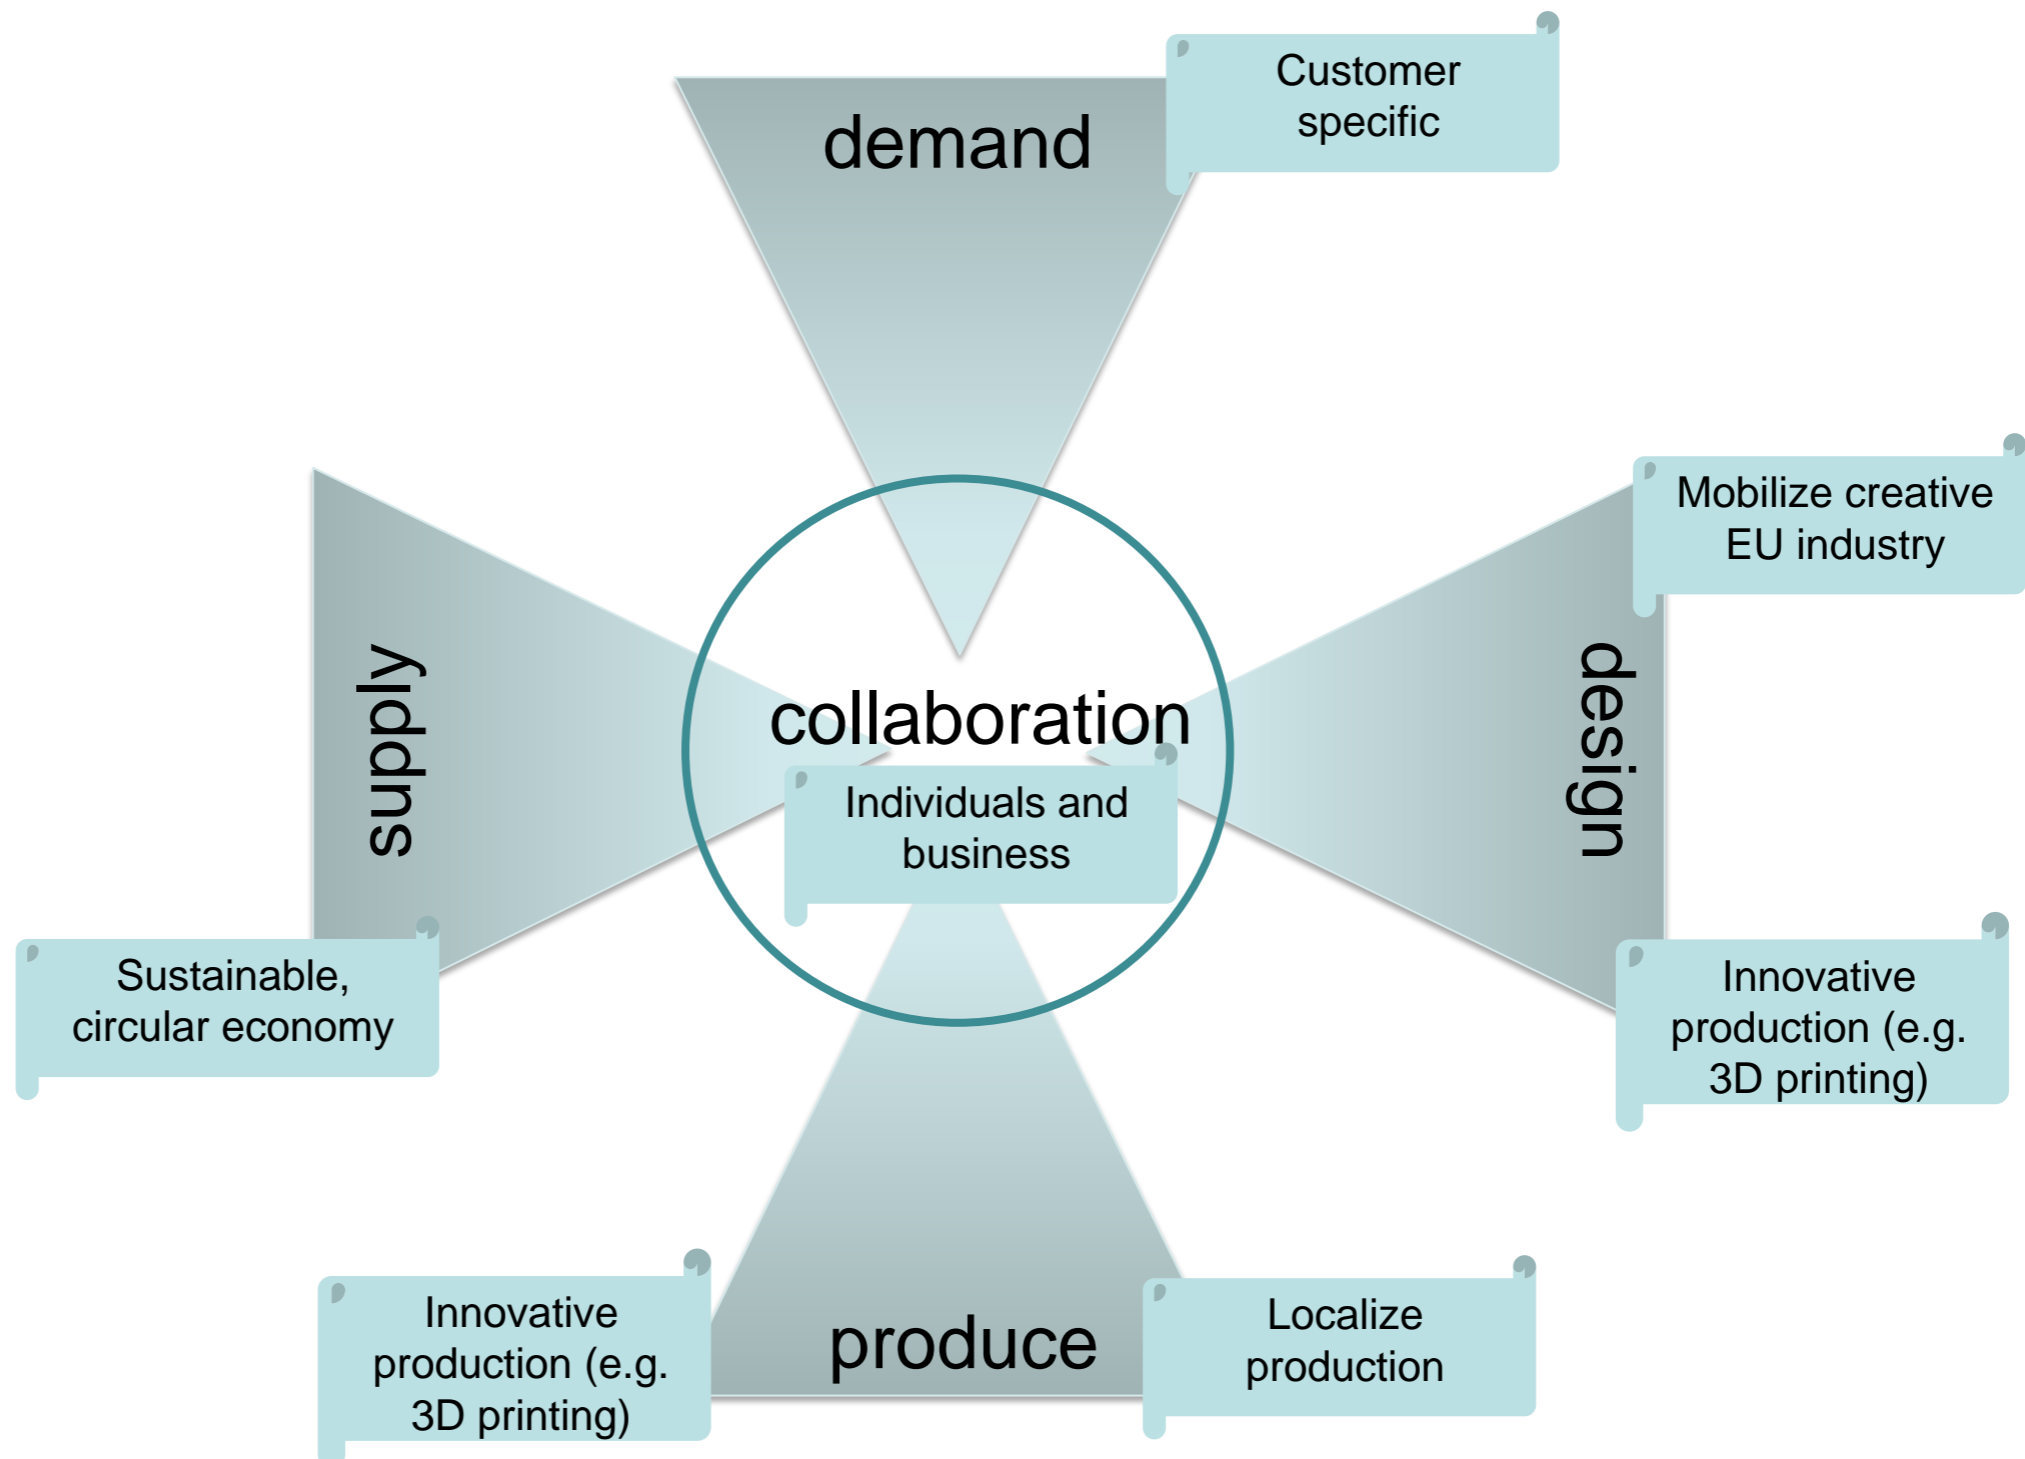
demand

Customer specific

Mobilize creative EU industry

supply

collaboration

Individuals and business

design

Sustainable, circular economy

Innovative production (e.g. 3D printing)

Innovative production (e.g. 3D printing)

produce

Localize production